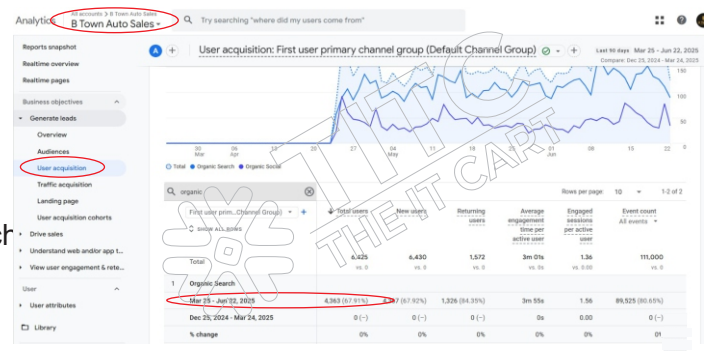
Analytics All accounts > B Town Auto Sales
B Town Auto Sales
Try searching "where did my users come from"

Reports snapshot
Realtime overview
Realtime pages
Business objectives
Generate leads
Overview
Audiences
User acquisition
Traffic acquisition
Landing page
User acquisition cohorts
Drive sales
Understand web and/or app t...
View user engagement & rete...
User
User attributes
Library

A
User acquisition: First user primary channel group (Default Channel Group)
Last 90 days Mar 25 - Jun 22, 2025
Compare: Dec 25, 2024 - Mar 24, 2025

150
100
50
0
30 Mar
06 Apr
13
20
27
04 May
11
18
25
01 Jun
08
15
22

Total Organic Search Organic Social

organic
Rows per page: 10 1-2 of 2

| | First user prim...Channel Group) | Total users | New users | Returning users | Average engagement time per active user | Engaged sessions per active user | Event count All events |
|---|---|---|---|---|---|---|---|
| | SHOW ALL ROWS | | | | | | |
| | Total | 6,425 vs. 0 | 6,430 vs. 0 | 1,572 vs. 0 | 3m 01s vs. 0s | 1.36 vs. 0.00 | 111,000 vs. 0 |
| 1 | Organic Search | | | | | | |
| | Mar 25 - Jun 22, 2025 | 4,363 (67.91%) | 4,367 (67.92%) | 1,326 (84.35%) | 3m 55s | 1.56 | 89,525 (80.65%) |
| | Dec 25, 2024 - Mar 24, 2025 | 0 (–) | 0 (–) | 0 (–) | 0s | 0.00 | 0 (–) |
| | % change | 0% | 0% | 0% | 0% | 0% | 0% |

THE IT CART